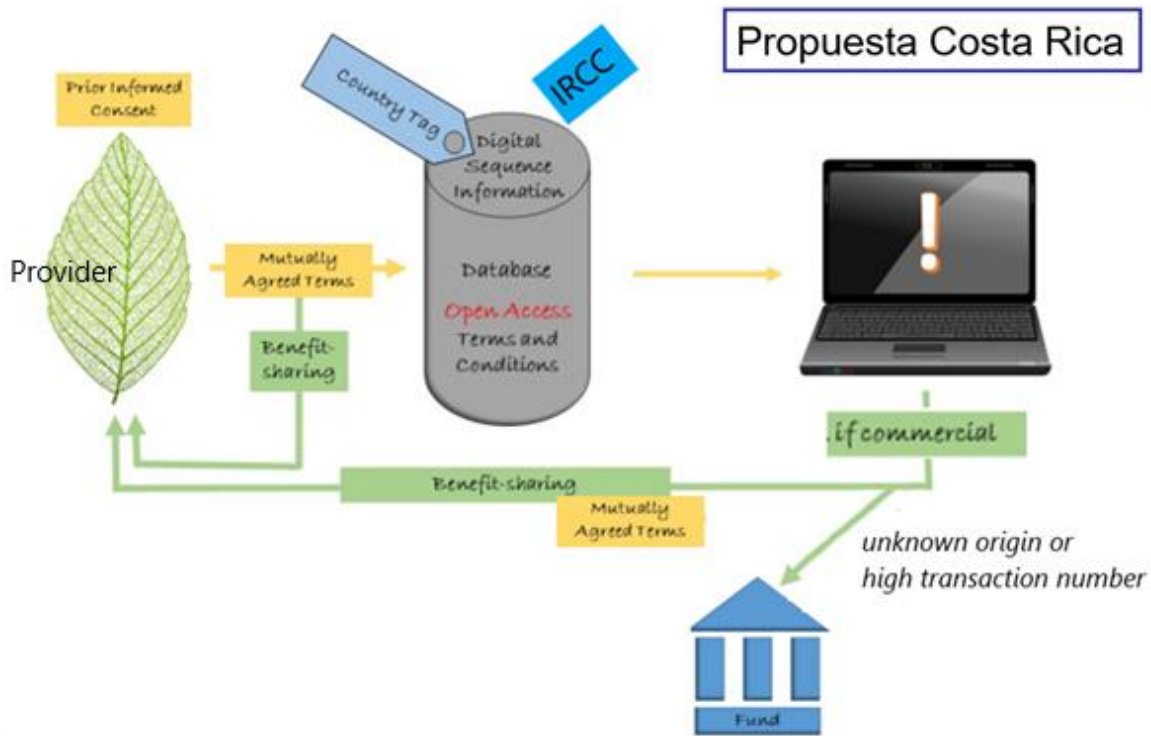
Propuesta Costa Rica

Prior Informed Consent

Country Tag

IRCC

Digital Sequence Information

Provider

Mutually Agreed Terms

Database

Open Access

Terms and Conditions

Benefit-sharing

.if commercial

Benefit-sharing

Mutually Agreed Terms

unknown origin or high transaction number

Fund